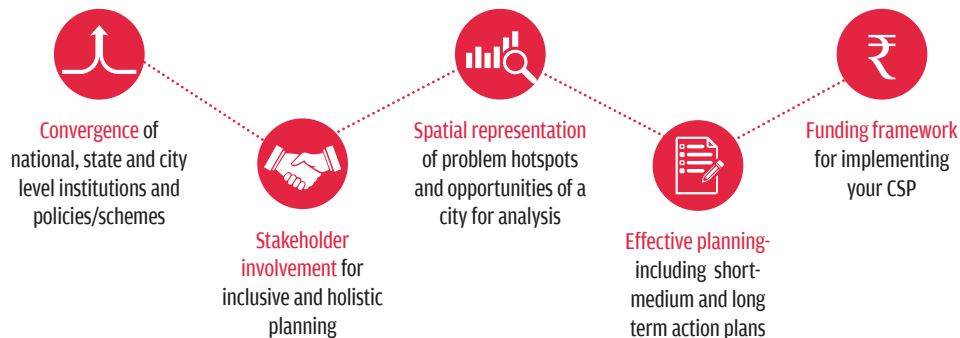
Convergence of national, state and city level institutions and policies/schemes

Stakeholder involvement for inclusive and holistic planning

Spatial representation of problem hotspots and opportunities of a city for analysis

Effective planning- including short-medium and long term action plans

₹

Funding framework for implementing your CSP